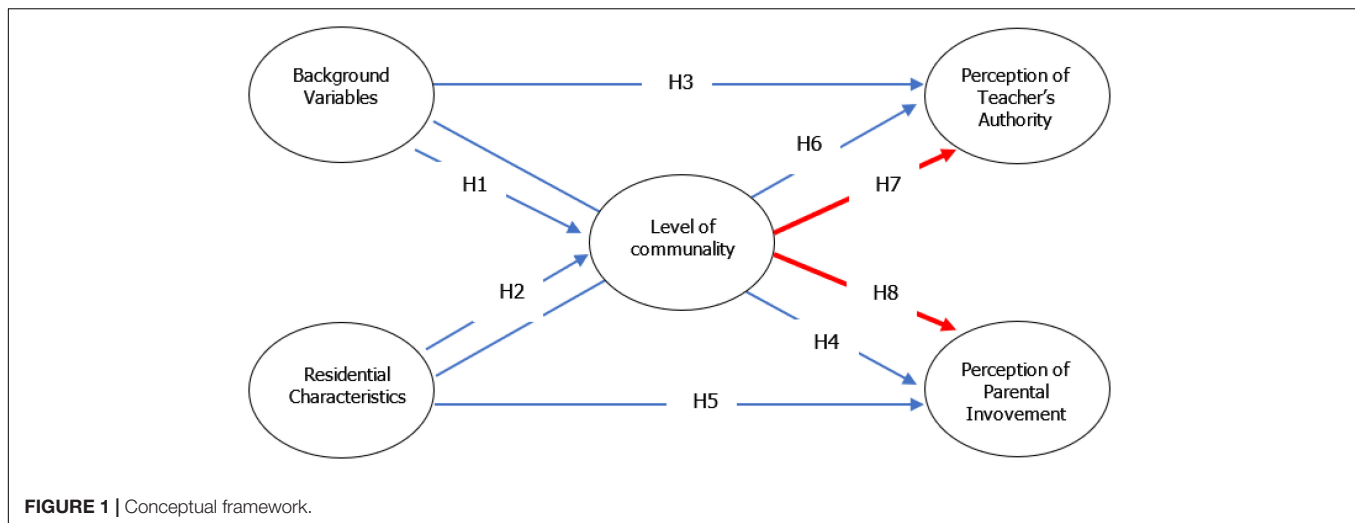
Background Variables

H3

Perception of Teacher's Authority

H6

H1

H7

Level of communality

H2

H8

H4

Residential Characteristics

H5

Perception of Parental Invovement

FIGURE 1 | Conceptual framework.